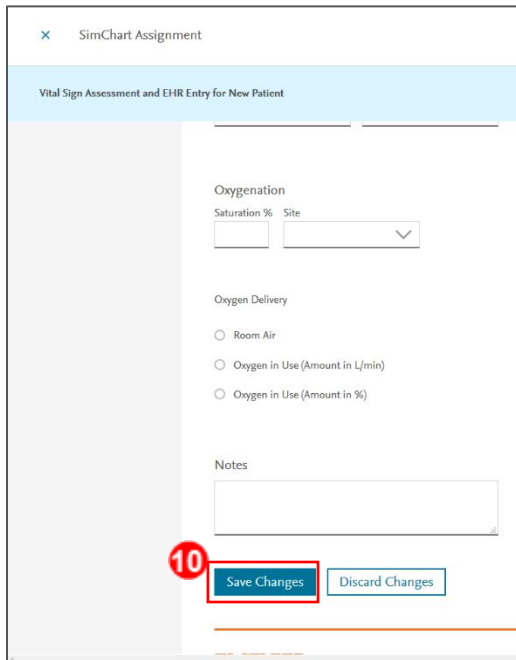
× SimChart Assignment

Vital Sign Assessment and EHR Entry for New Patient

Oxygenation

Saturation % Site

Oxygen Delivery

Room Air

Oxygen in Use (Amount in L/min)

Oxygen in Use (Amount in %)

Notes

10

Save Changes

Discard Changes